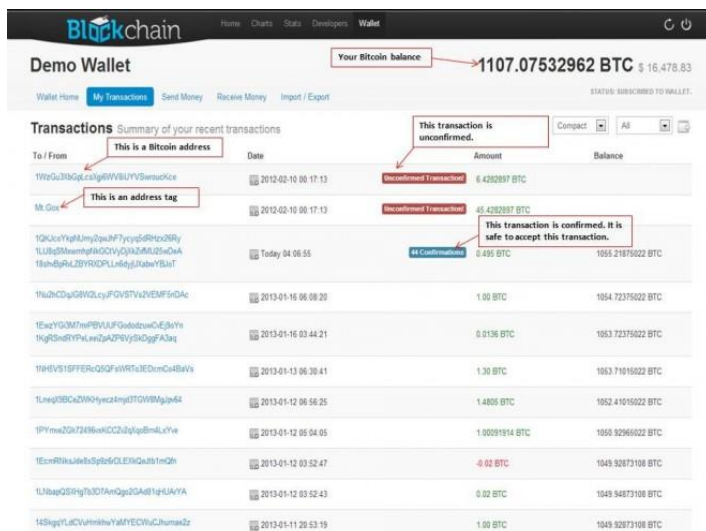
Blockchain

Home Charts Stats Developers Wallet

Demo Wallet

Your Bitcoin balance

1107.07532962 BTC $ 16,478.83

Wallet Home My Transactions Send Money Receive Money Import / Export

STATUS: SUBSCRIBED TO WALLET.

Transactions Summary of your recent transactions

This transaction is unconfirmed.

Compact All

| To / From | Date | | Amount | Balance |
|---|---|---|---|---|
| 1WzGu3XbGpLcsXgi6WV8UYVSwroucKce | 2012-02-10 00:17:13 | Unconfirmed Transaction! | 6.4282897 BTC | |
| Mt.Gox | 2012-02-10 00:17:13 | Unconfirmed Transaction! | 45.4282897 BTC | |
| 1QKJcsYkqNUmy2qwJhF7ycyq5dRHzx26Ry 1LU8qSMwemhpNkGCtVyDjXkZifMU25xDeA 18shvBpRvLZBYRXDPLLn6djyjUXabwYBJsT | Today 04:06:55 | 44 Confirmations | 0.495 BTC | 1055.21875022 BTC |
| 1Nu2kCDqJG8W2LcyJFGVSTVs2VEMF5rDAc | 2013-01-16 06:08:20 | | 1.00 BTC | 1054.72375022 BTC |
| 1ExzYGt3M7mPBVUUFGodcdzuwCvEj9oYn 1KgRSndRYPeLewZpAZP6VjSkDggFA3aq | 2013-01-16 03:44:21 | | 0.0136 BTC | 1053.72375022 BTC |
| 1NH5VS1SFFERcQ5QFsWRTo3EDcmCs4BaVs | 2013-01-13 06:30:41 | | 1.30 BTC | 1053.71016022 BTC |
| 1Lnegl3BCeZWKHyecz4myt3TGW8Mgjx64 | 2013-01-12 06:56:25 | | 1.4805 BTC | 1052.41016022 BTC |
| 1PYmxe2Gk72496vsKCCZr2qIqoBm4LxYve | 2013-01-12 05:04:05 | | 1.00091914 BTC | 1050.92966022 BTC |
| 1EcmRNksJde8sSp9z6rDLEXkQeJtb1mQfn | 2013-01-12 03:52:47 | | -0.02 BTC | 1049.92873108 BTC |
| 1LNbapQSXHg7b3D7AmQgo2GAd81qHUArYA | 2013-01-12 03:52:43 | | 0.02 BTC | 1049.94873108 BTC |
| 14SkgqYLdCVuHnkhwYaMYECWuCJhumax2z | 2013-01-11 20:53:19 | | 1.00 BTC | 1049.92873108 BTC |

This is a Bitcoin address

This is an address tag

This transaction is confirmed. It is safe to accept this transaction.